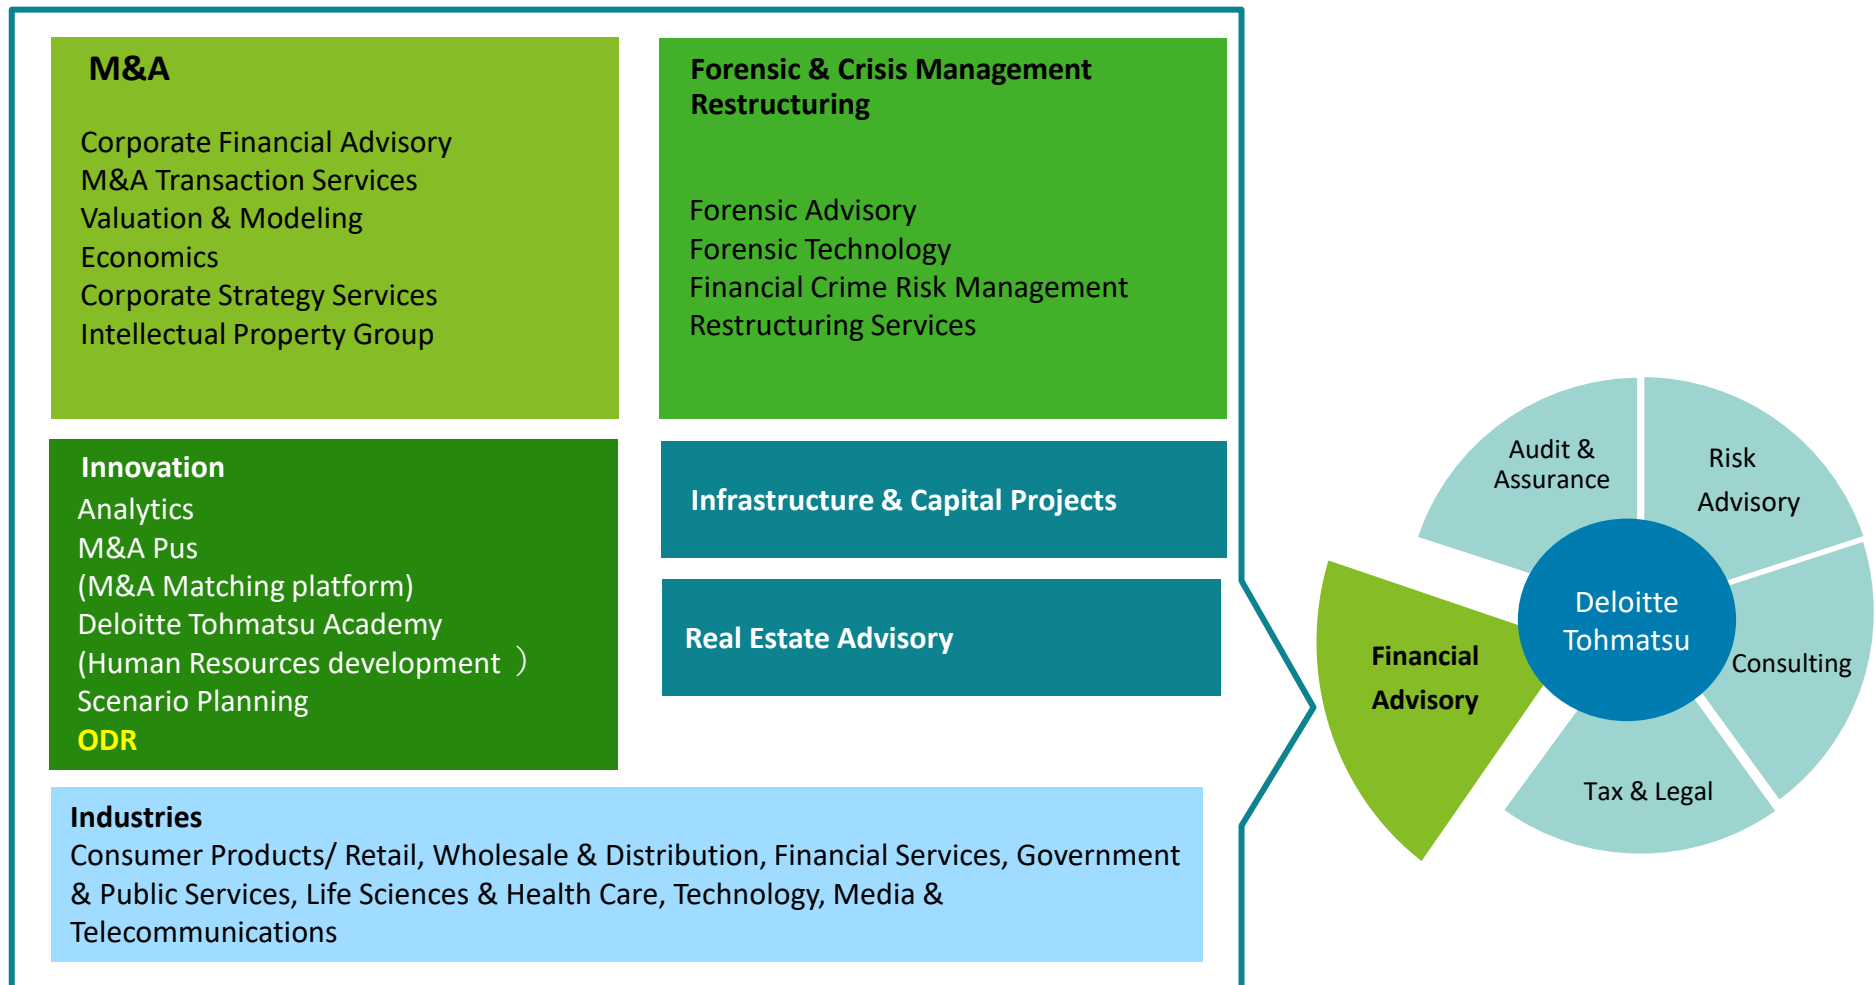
M&A

Corporate Financial Advisory
M&A Transaction Services
Valuation & Modeling
Economics
Corporate Strategy Services
Intellectual Property Group

Forensic & Crisis Management
Restructuring

Forensic Advisory
Forensic Technology
Financial Crime Risk Management
Restructuring Services

Innovation
Analytics
M&A Pus
(M&A Matching platform)
Deloitte Tohmatsu Academy
(Human Resources development )
Scenario Planning
ODR

Infrastructure & Capital Projects

Real Estate Advisory

Industries
Consumer Products/ Retail, Wholesale & Distribution, Financial Services, Government & Public Services, Life Sciences & Health Care, Technology, Media & Telecommunications

Audit & Assurance

Risk Advisory

Deloitte Tohmatsu

Financial Advisory

Consulting

Tax & Legal